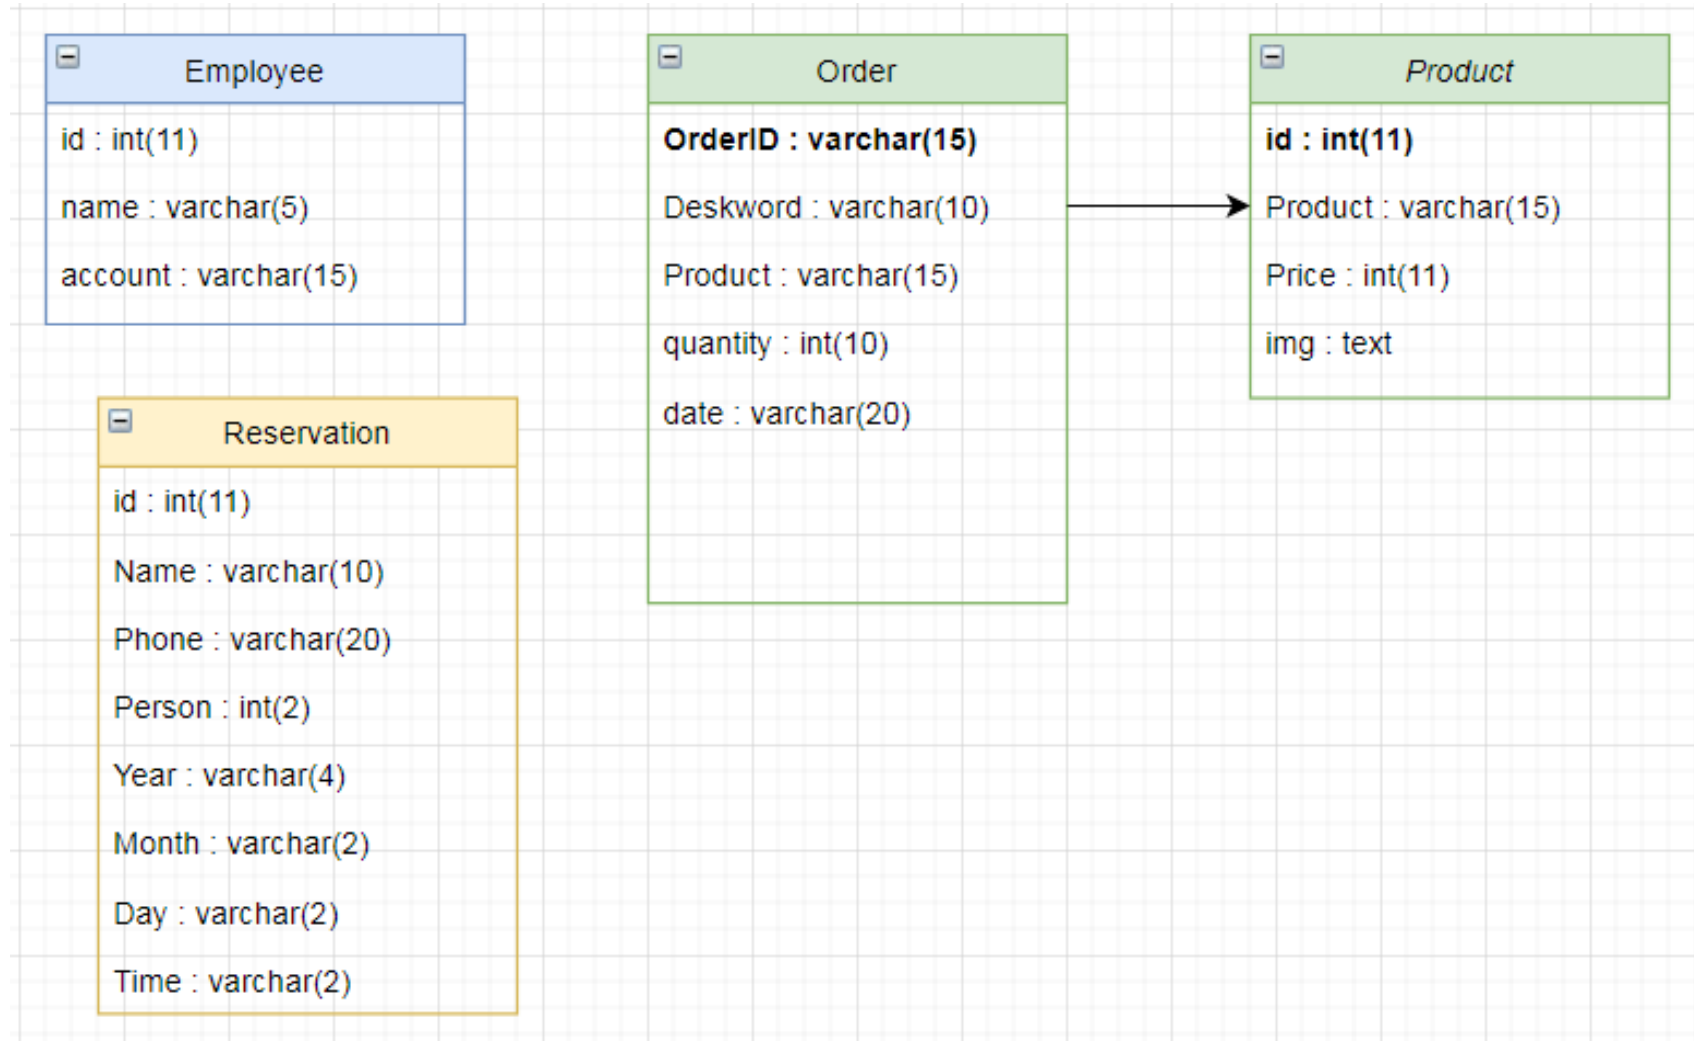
Employee

id : int(11)

name : varchar(5)

account : varchar(15)

Order

OrderID : varchar(15)

Deskword : varchar(10)

Product : varchar(15)

quantity : int(10)

date : varchar(20)

Product

id : int(11)

Product : varchar(15)

Price : int(11)

img : text

Reservation

id : int(11)

Name : varchar(10)

Phone : varchar(20)

Person : int(2)

Year : varchar(4)

Month : varchar(2)

Day : varchar(2)

Time : varchar(2)